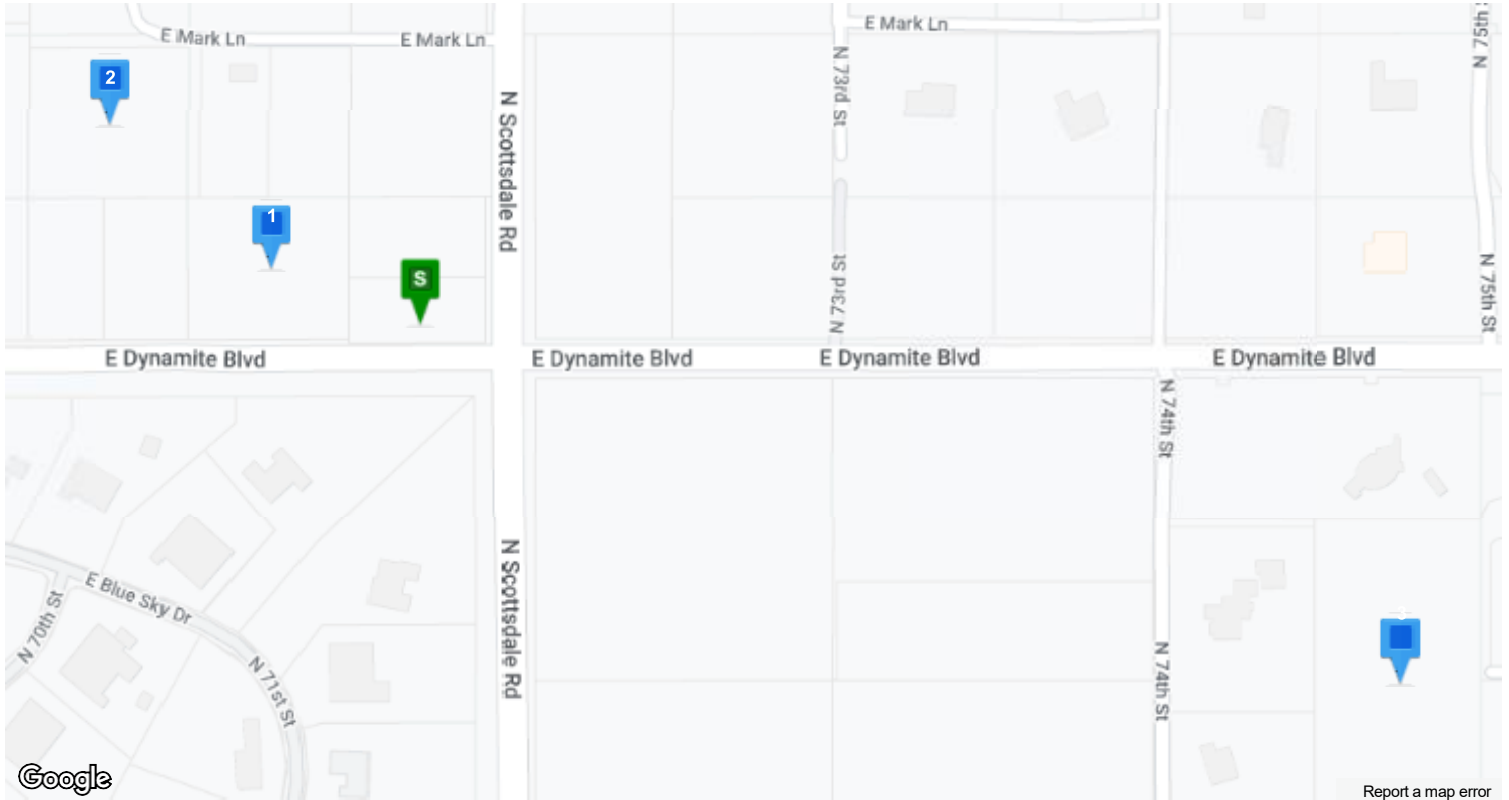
E Mark Ln
E Mark Ln
E Mark Ln
2
N Scottsdale Rd
N 73rd St
N 75th St
1
S
N 73rd St
N 75th St
E Dynamite Blvd
E Dynamite Blvd
E Dynamite Blvd
E Dynamite Blvd
N 74th St
E Blue Sky Dr
N 70th St
N 71st St
N Scottsdale Rd
N 74th St
Google
Report a map error